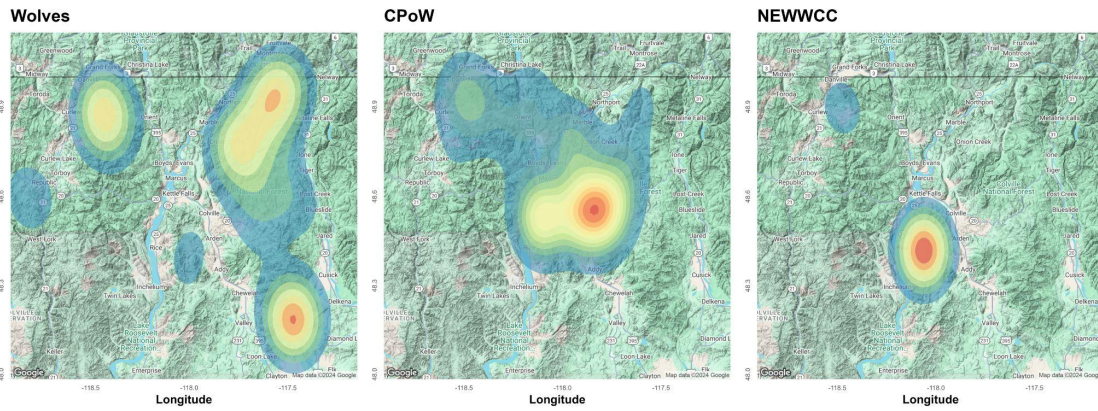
Wolves

Greenwood, Grand Forks, Christina Lake, Fruitvale, Midway, Trail, Montrose, Nelway, Curlew, Orient, Northport, Metaline Falls, Marble, Curlew Lake, Torboy, Boyds, Evans, Ione, Republic, Marcus, Kettle Falls, Tiger, Colville, Bluecreek, Bluestide, West Fork, Rice, Arden, Addy, Jared, Cusick, Inchelium, Chewelah, Twin Lakes, Delkena, Lake Roosevelt National Recreation, Valley, Diamond L, Keller, Loon Lake, Enterprise, Clayton, Google, Map data ©2024 Google

48.9
48.6
48.3
48.0

-118.5 -118.0 -117.5
Longitude

CPoW

Greenwood, Grand Forks, Christina Lake, Fruitvale, Trail, Montrose, Nelway, Northport, Metaline Falls, Ione, Tiger, Colville National Forest, Bluestide, Jared, Cusick, Delkena, Addy, Chewelah, Inchelium, Twin Lakes, Lake Roosevelt National Recreation, Valley, Diamond L, Loon Lake, Keller, Enterprise, Clayton, Google, Map data ©2024 Google

48.9
48.6
48.3
48.0

-118.5 -118.0 -117.5
Longitude

NEWWCC

Greenwood, Grand Forks, Christina Lake, Fruitvale, Midway, Trail, Montrose, Nelway, Danville, Curlew, Orient, Northport, Metaline Falls, Marble, Onion Creek, Curlew Lake, Torboy, Boyds, Evans, Ione, Republic, Kettle Falls, Tiger, Colville National Forest, Colville, Bluestide, West Fork, Arden, Addy, Jared, Cusick, Inchelium, Chewelah, Twin Lakes, Delkena, Lake Roosevelt National Recreation, Valley, Diamond, Keller, Loon Lake, Enterprise, Clayton, Google, Map data ©2024 Google

48.9
48.6
48.3
48.0

-118.5 -118.0 -117.5
Longitude